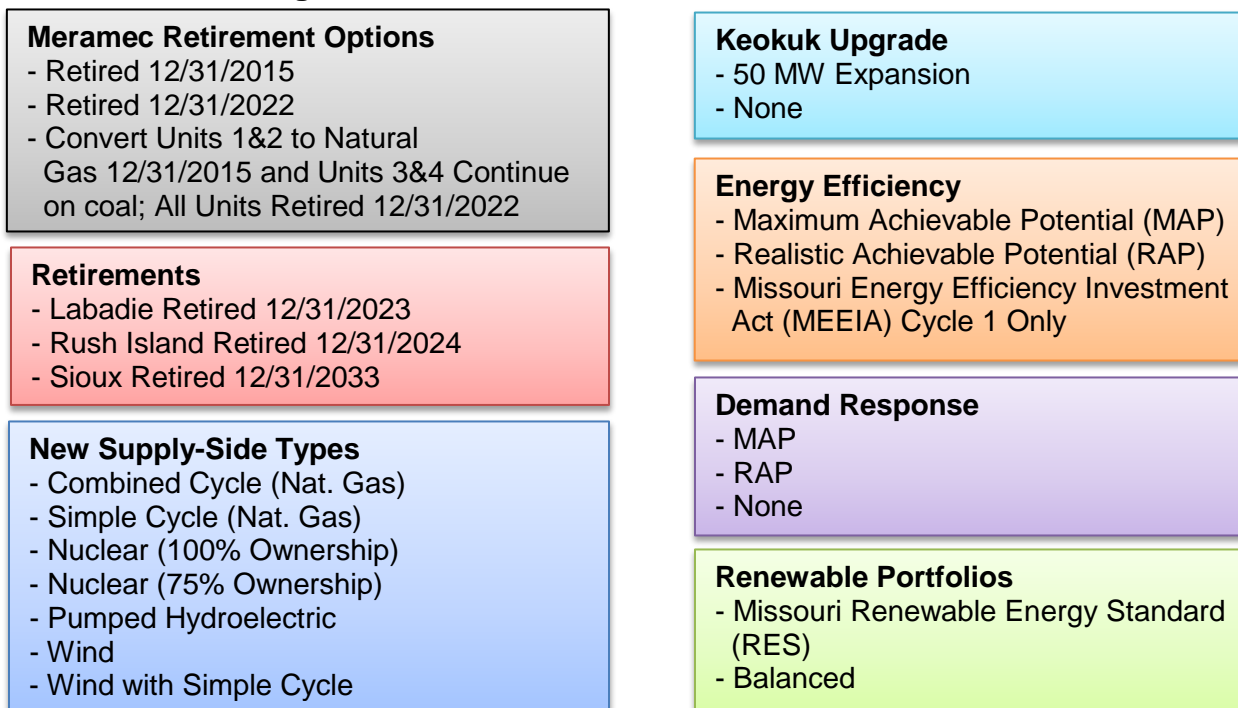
**Meramec Retirement Options**
- Retired 12/31/2015
- Retired 12/31/2022
- Convert Units 1&2 to Natural Gas 12/31/2015 and Units 3&4 Continue on coal; All Units Retired 12/31/2022

**Retirements**
- Labadie Retired 12/31/2023
- Rush Island Retired 12/31/2024
- Sioux Retired 12/31/2033

**New Supply-Side Types**
- Combined Cycle (Nat. Gas)
- Simple Cycle (Nat. Gas)
- Nuclear (100% Ownership)
- Nuclear (75% Ownership)
- Pumped Hydroelectric
- Wind
- Wind with Simple Cycle

**Keokuk Upgrade**
- 50 MW Expansion
- None

**Energy Efficiency**
- Maximum Achievable Potential (MAP)
- Realistic Achievable Potential (RAP)
- Missouri Energy Efficiency Investment Act (MEEIA) Cycle 1 Only

**Demand Response**
- MAP
- RAP
- None

**Renewable Portfolios**
- Missouri Renewable Energy Standard (RES)
- Balanced